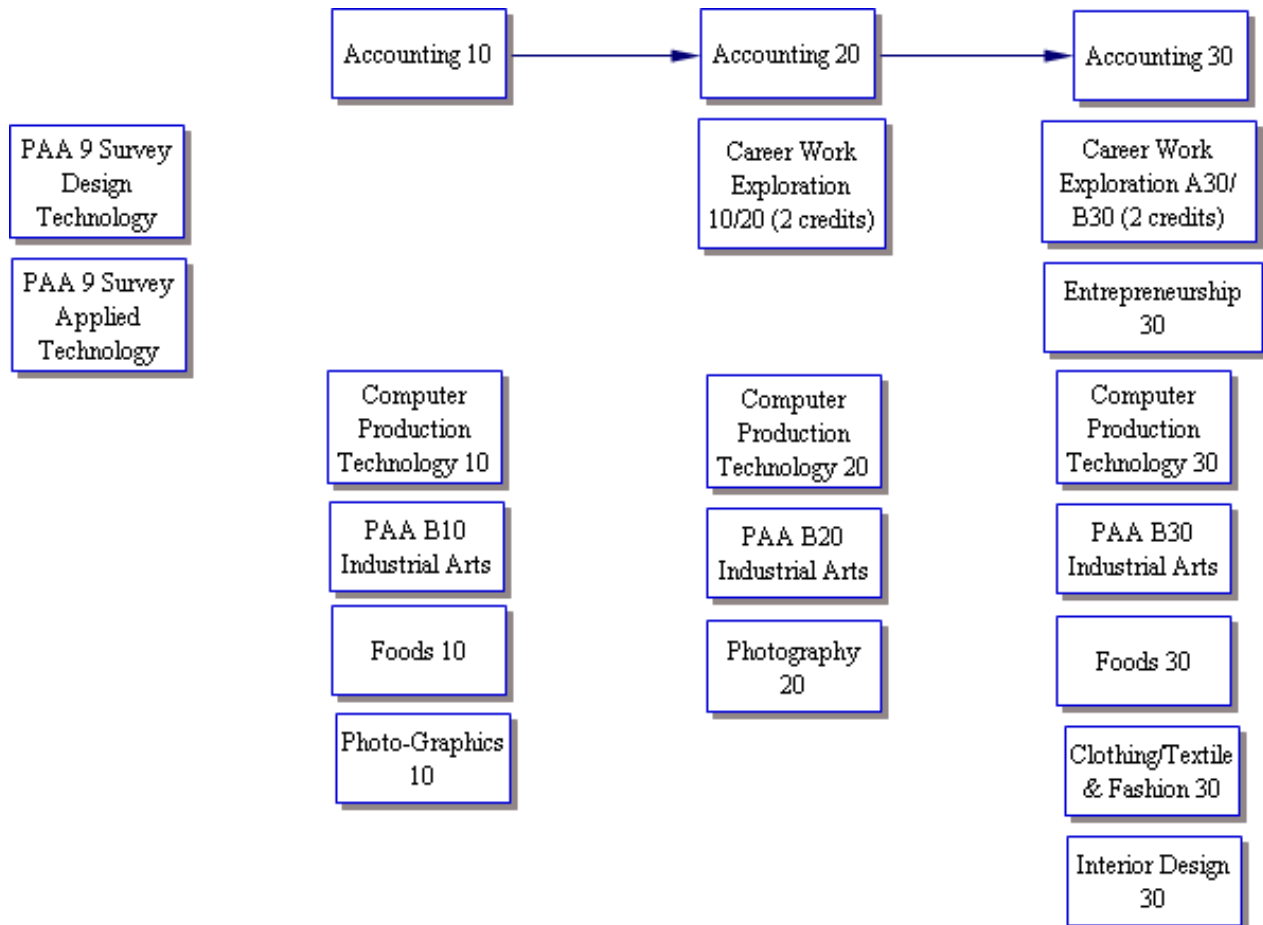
Accounting 10

Accounting 20

Accounting 30

PAA 9 Survey Design Technology

PAA 9 Survey Applied Technology

Career Work Exploration 10/20 (2 credits)

Career Work Exploration A30/ B30 (2 credits)

Entrepreneurship 30

Computer Production Technology 10

Computer Production Technology 20

Computer Production Technology 30

PAA B10 Industrial Arts

PAA B20 Industrial Arts

PAA B30 Industrial Arts

Foods 10

Photography 20

Foods 30

Photo-Graphics 10

Clothing/Textile & Fashion 30

Interior Design 30